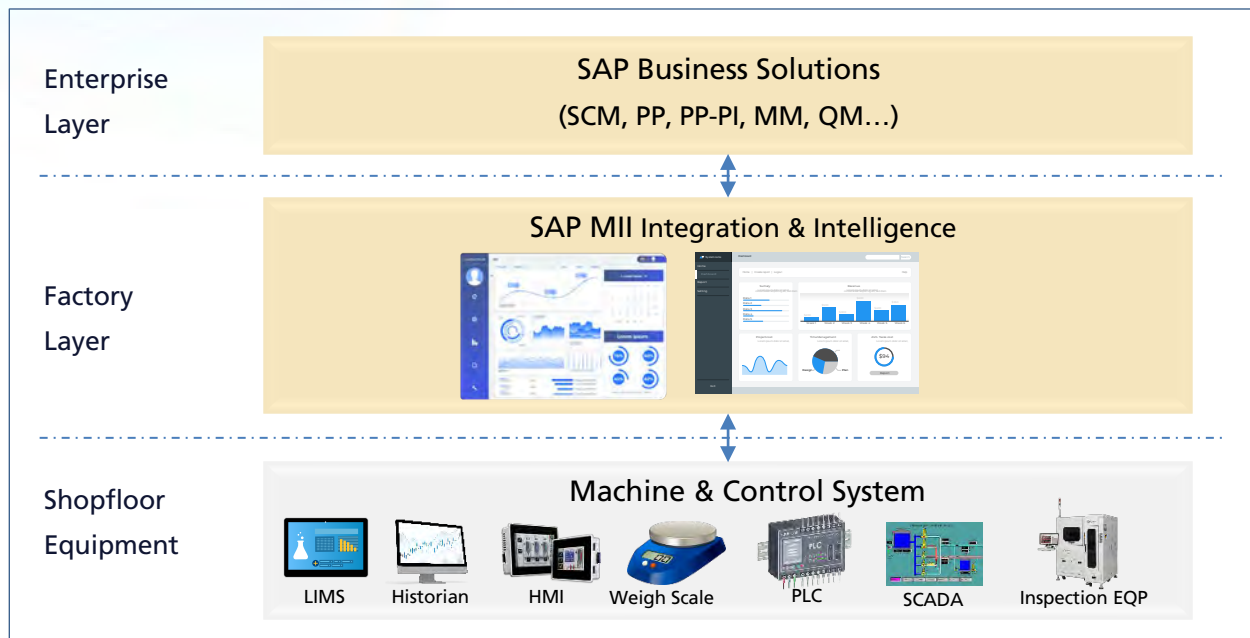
Enterprise Layer

SAP Business Solutions
(SCM, PP, PP-PI, MM, QM…)

Factory Layer

SAP MII Integration & Intelligence

Shopfloor Equipment

Machine & Control System

LIMS
Historian
HMI
Weigh Scale
PLC
SCADA
Inspection EQP